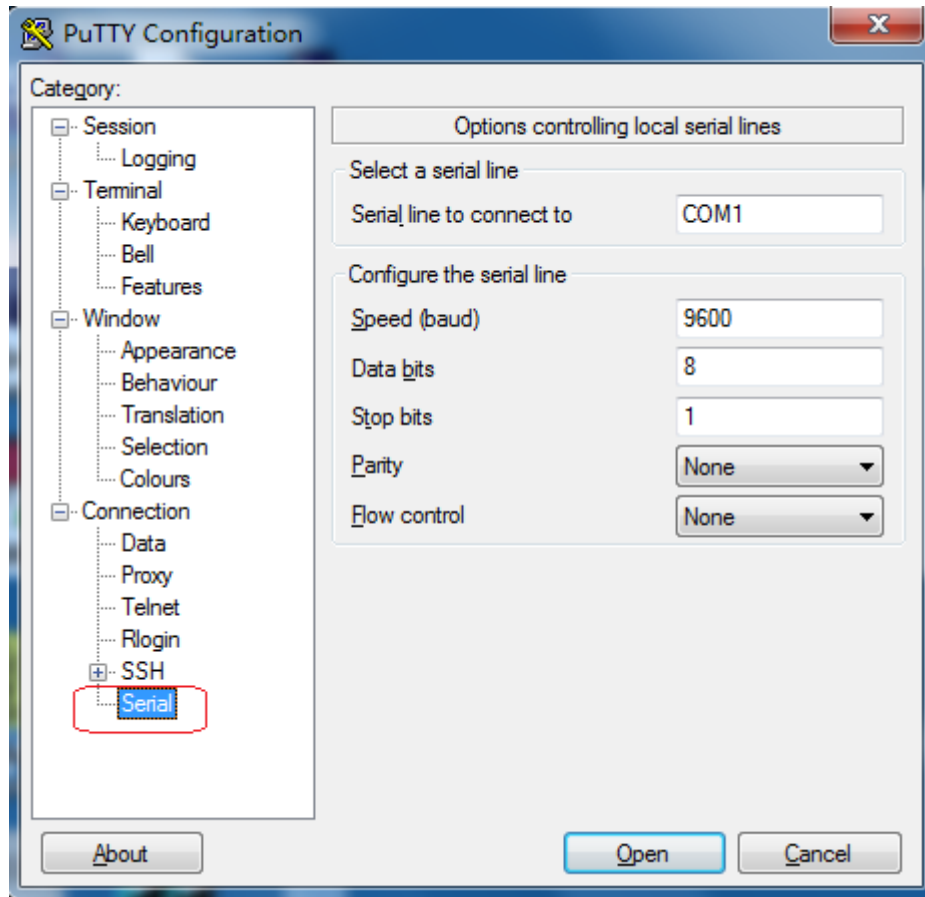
PuTTY Configuration

Category:

Session
Logging
Terminal
Keyboard
Bell
Features
Window
Appearance
Behaviour
Translation
Selection
Colours
Connection
Data
Proxy
Telnet
Rlogin
SSH
Serial

Options controlling local serial lines

Select a serial line
Serial line to connect to COM1

Configure the serial line
Speed (baud) 9600
Data bits 8
Stop bits 1
Parity None
Flow control None

About
Open
Cancel